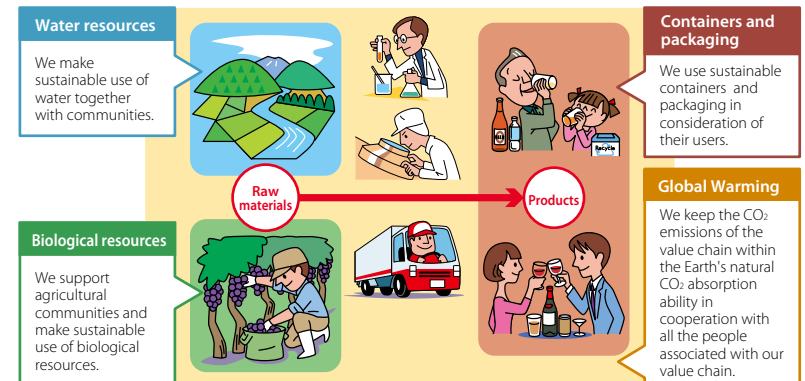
Water resources

We make sustainable use of water together with communities.

Biological resources

We support agricultural communities and make sustainable use of biological resources.

Raw materials

Products

Recycle

Containers and packaging

We use sustainable containers and packaging in consideration of their users.

Global Warming

We keep the $CO_2$ emissions of the value chain within the Earth's natural $CO_2$ absorption ability in cooperation with all the people associated with our value chain.